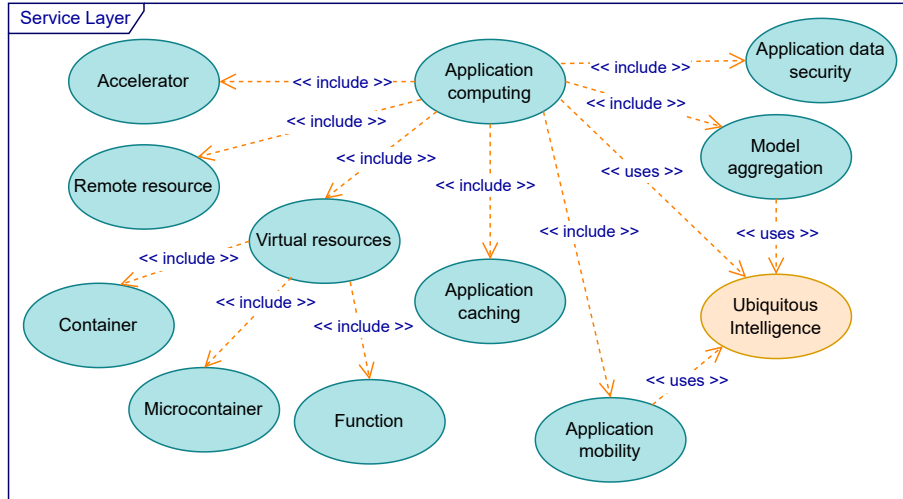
Service Layer

Application computing

<< include >>

Accelerator

<< include >>

Application data security

<< include >>

Remote resource

<< include >>

Model aggregation

<< include >>

Virtual resources

<< include >>

<< uses >>

<< uses >>

<< include >>

<< include >>

<< include >>

Container

Application caching

Ubiquitous Intelligence

<< include >>

Microcontainer

Function

<< uses >>

Application mobility